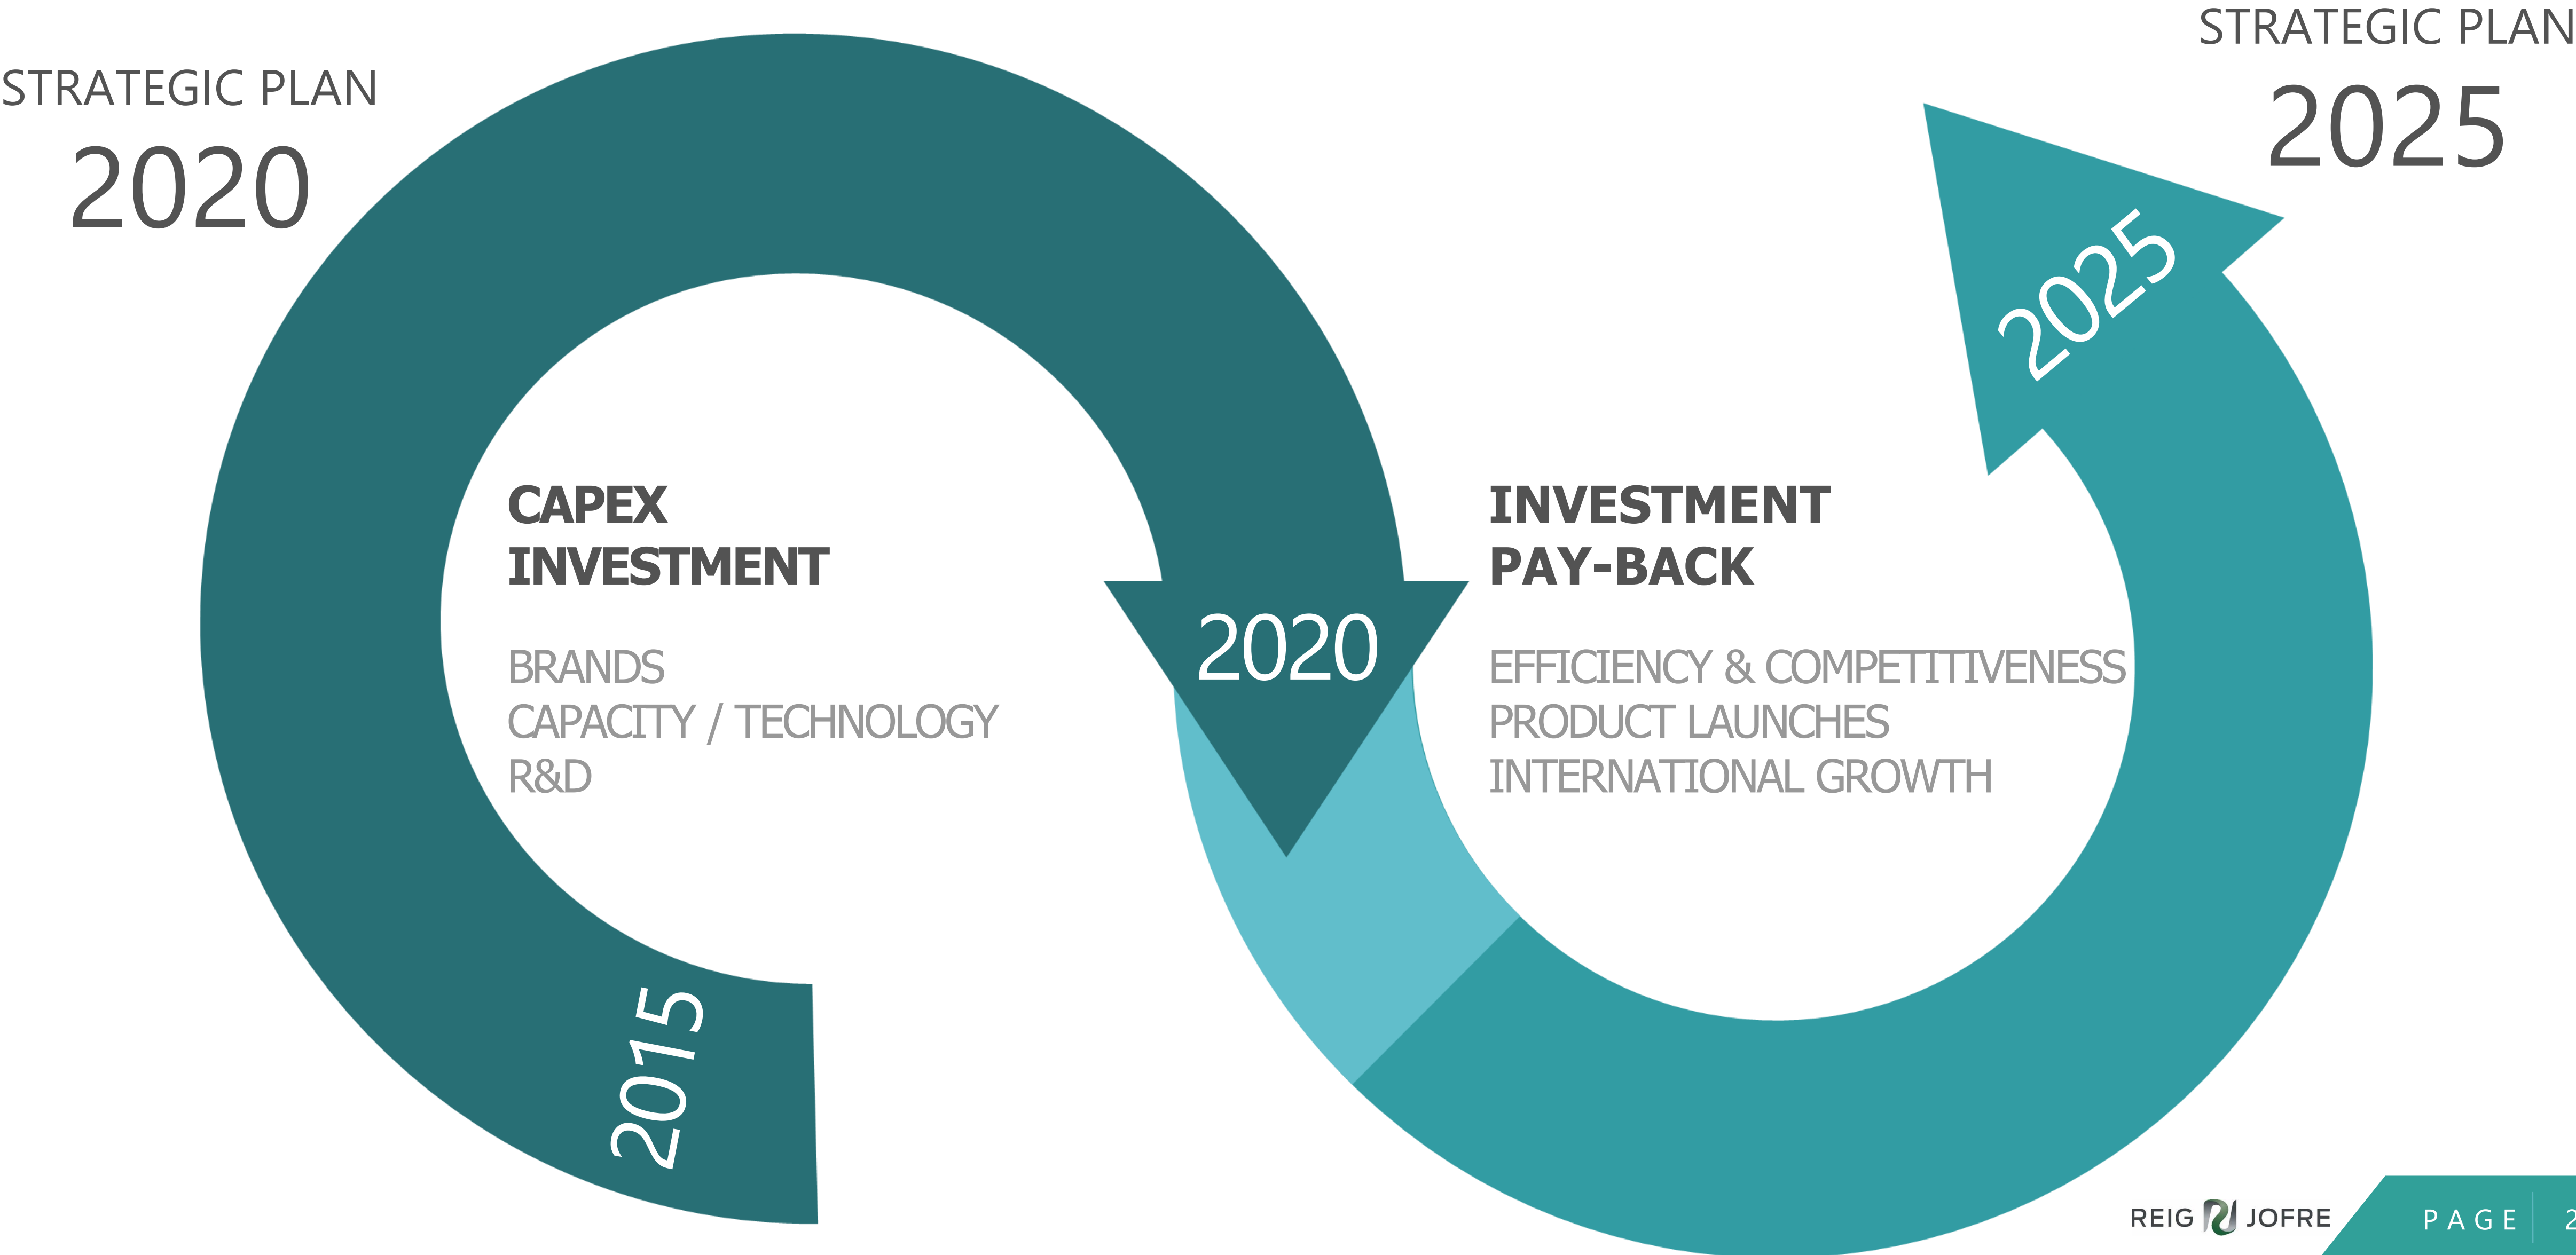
STRATEGIC PLAN
2020

STRATEGIC PLAN
2025

2025

CAPEX
INVESTMENT

BRANDS
CAPACITY / TECHNOLOGY
R&D

2020

INVESTMENT
PAY-BACK

EFFICIENCY & COMPETITIVENESS
PRODUCT LAUNCHES
INTERNATIONAL GROWTH

2015

REIG JOFRE

PAGE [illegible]